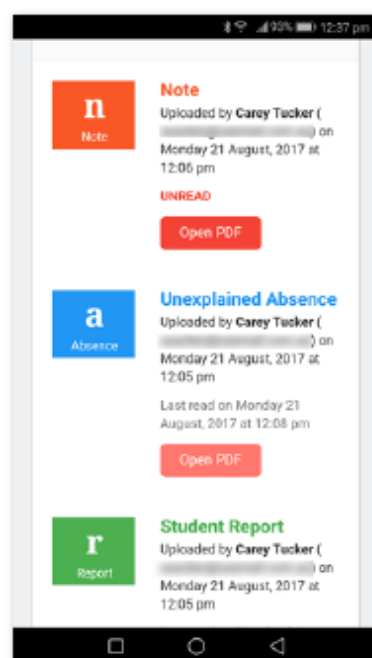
93% 12:37 pm

n
Note

Note
Uploaded by Carey Tucker ( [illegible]) on Monday 21 August, 2017 at 12:06 pm

UNREAD

Open PDF

a
Absence

Unexplained Absence
Uploaded by Carey Tucker ( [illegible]) on Monday 21 August, 2017 at 12:05 pm

Last read on Monday 21 August, 2017 at 12:08 pm

Open PDF

r
Report

Student Report
Uploaded by Carey Tucker ( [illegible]) on Monday 21 August, 2017 at 12:05 pm